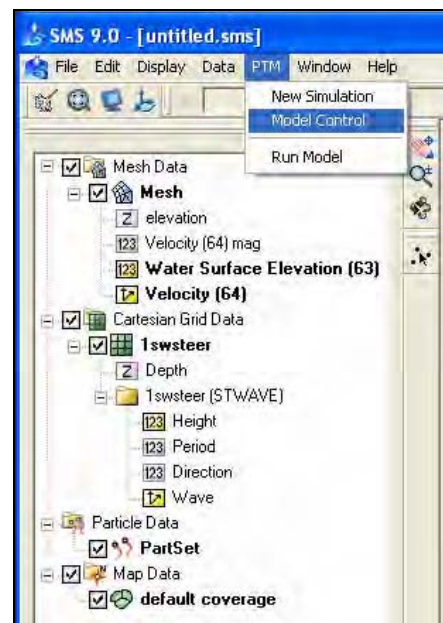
SMS 9.0 - [untitled.sms]

File Edit Display Data PTM Window Help

New Simulation
Model Control
Run Model

Mesh Data
Mesh
Z elevation
123 Velocity (64) mag
123 Water Surface Elevation (63)
Velocity (64)
Cartesian Grid Data
1swsteer
Z Depth
1swsteer (STWAVE)
123 Height
123 Period
123 Direction
Wave
Particle Data
PartSet
Map Data
default coverage